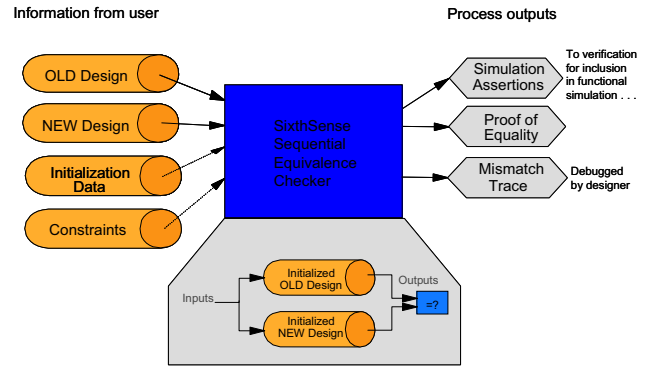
Information from user

Process outputs

OLD Design

NEW Design

Initialization Data

Constraints

SixthSense Sequential Equivalence Checker

Simulation Assertions

To verification for inclusion in functional simulation . . .

Proof of Equality

Mismatch Trace

Debugged by designer

Inputs

Initialized OLD Design

Initialized NEW Design

Outputs

=?